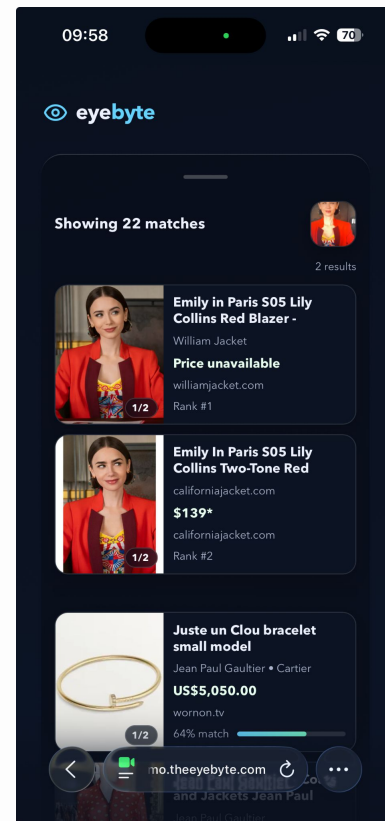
09:58

70

eyebyte

Showing 22 matches

2 results

1/2

Emily in Paris S05 Lily Collins Red Blazer -

William Jacket

Price unavailable

williamjacket.com

Rank #1

1/2

Emily In Paris S05 Lily Collins Two-Tone Red

californiajacket.com

$139*

californiajacket.com

Rank #2

1/2

Juste un Clou bracelet small model

Jean Paul Gaultier • Cartier

US$5,050.00

wornon.tv

64% match

mo.theeyebyte.com

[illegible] and Jackets Jean Paul